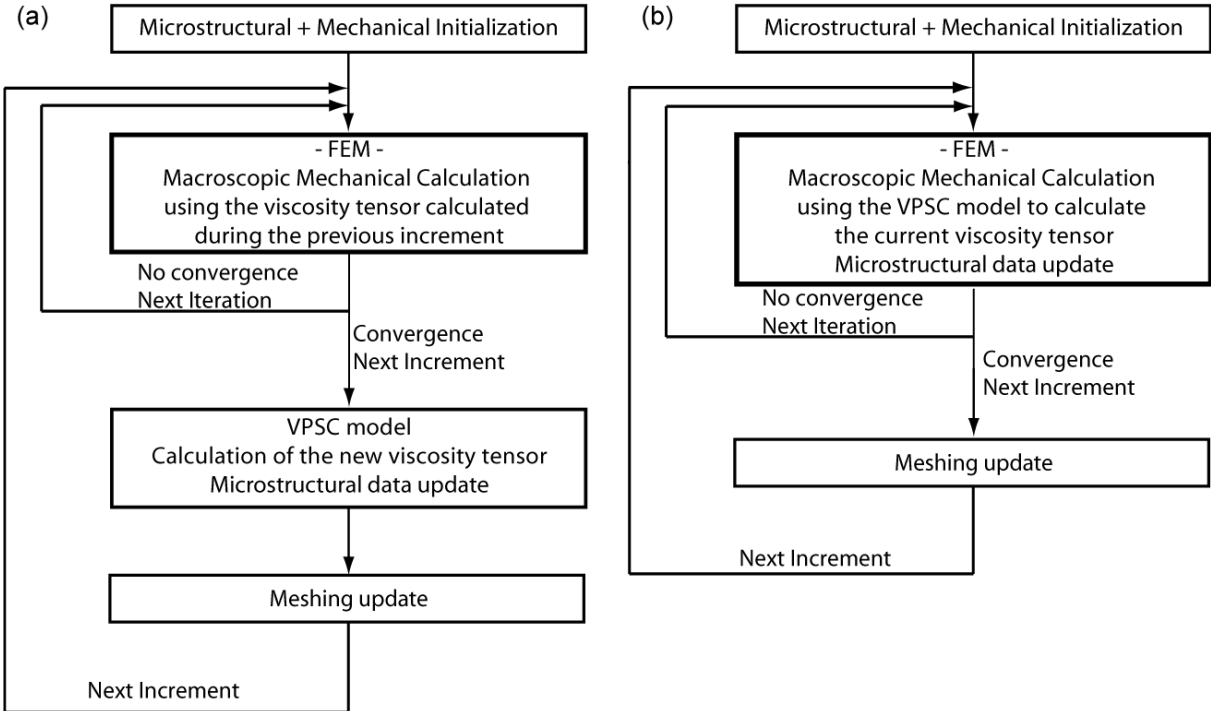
(a)

Microstructural + Mechanical Initialization

- FEM -
Macroscopic Mechanical Calculation using the viscosity tensor calculated during the previous increment

No convergence
Next Iteration

Convergence
Next Increment

VPSC model
Calculation of the new viscosity tensor
Microstructural data update

Meshing update

Next Increment

(b)

Microstructural + Mechanical Initialization

- FEM -
Macroscopic Mechanical Calculation using the VPSC model to calculate the current viscosity tensor
Microstructural data update

No convergence
Next Iteration

Convergence
Next Increment

Meshing update

Next Increment